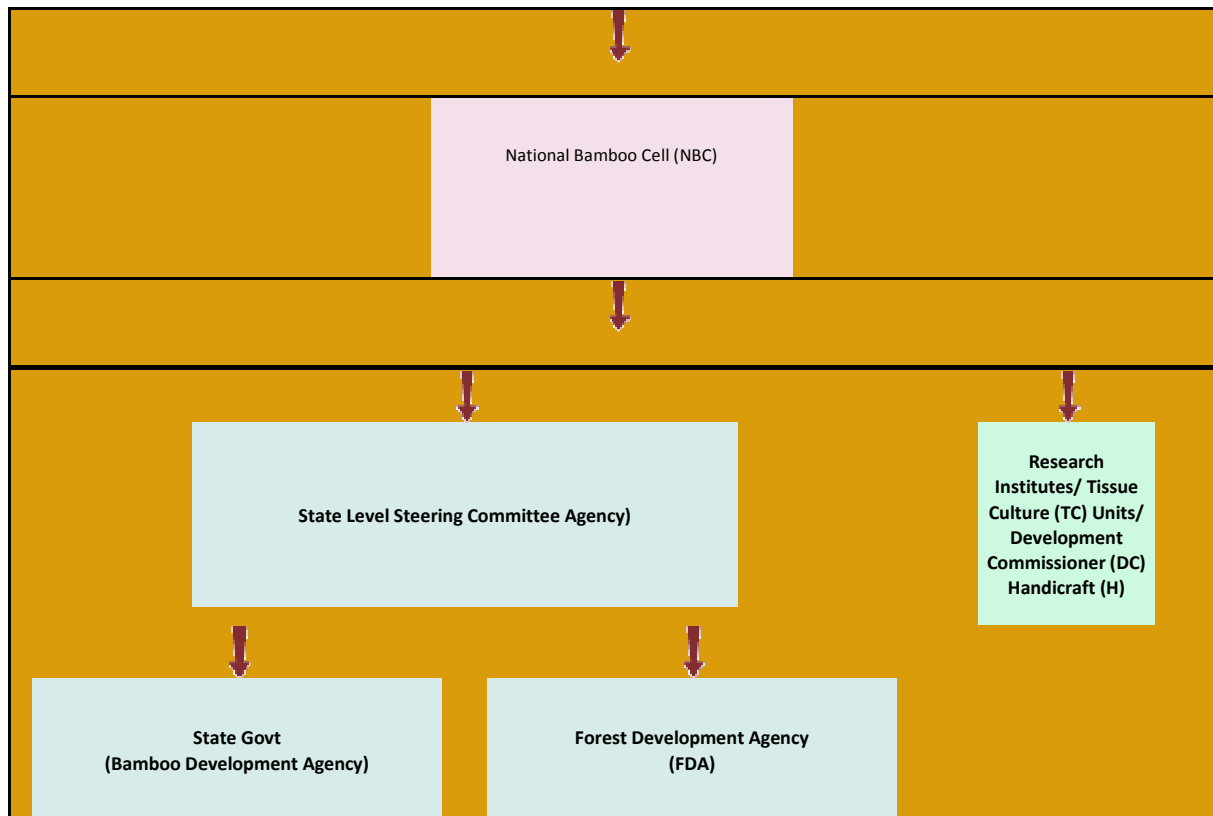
National Bamboo Cell (NBC)

State Level Steering Committee Agency)

Research Institutes/ Tissue Culture (TC) Units/ Development Commissioner (DC) Handicraft (H)

State Govt
(Bamboo Development Agency)

Forest Development Agency
(FDA)